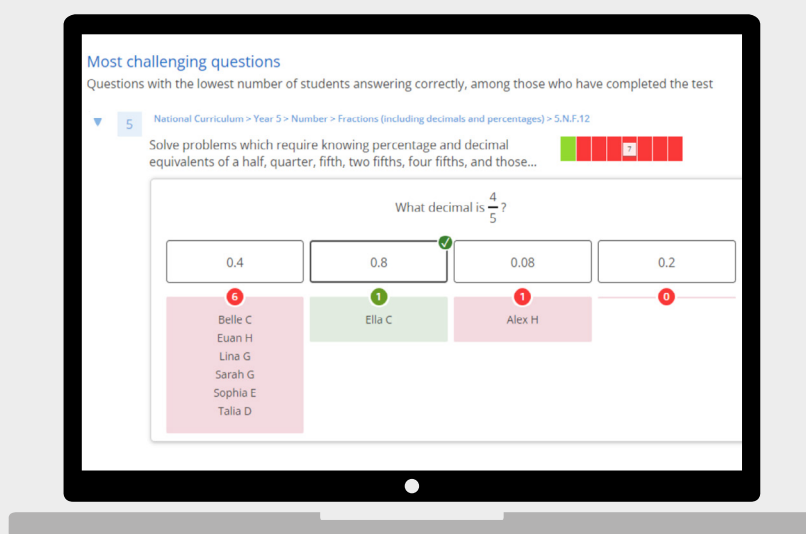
Most challenging questions
Questions with the lowest number of students answering correctly, among those who have completed the test

5 National Curriculum > Year 5 > Number > Fractions (including decimals and percentages) > 5.N.F.12

Solve problems which require knowing percentage and decimal equivalents of a half, quarter, fifth, two fifths, four fifths, and those...

?

What decimal is $\frac{4}{5}$?

0.4
0.8
0.08
0.2

6
Belle C
Euan H
Lina G
Sarah G
Sophia E
Talia D

1
Ella C

1
Alex H

0